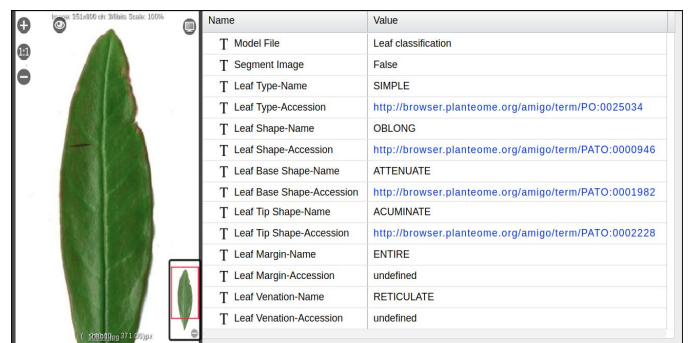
Image: 351x850 ch: 3/bits Scale: 100%

1:1

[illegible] 371, 359px

| Name | Value |
|---|---|
| T Model File | Leaf classification |
| T Segment Image | False |
| T Leaf Type-Name | SIMPLE |
| T Leaf Type-Accession | http://browser.planteome.org/amigo/term/PO:0025034 |
| T Leaf Shape-Name | OBLONG |
| T Leaf Shape-Accession | http://browser.planteome.org/amigo/term/PATO:0000946 |
| T Leaf Base Shape-Name | ATTENUATE |
| T Leaf Base Shape-Accession | http://browser.planteome.org/amigo/term/PATO:0001982 |
| T Leaf Tip Shape-Name | ACUMINATE |
| T Leaf Tip Shape-Accession | http://browser.planteome.org/amigo/term/PATO:0002228 |
| T Leaf Margin-Name | ENTIRE |
| T Leaf Margin-Accession | undefined |
| T Leaf Venation-Name | RETICULATE |
| T Leaf Venation-Accession | undefined |